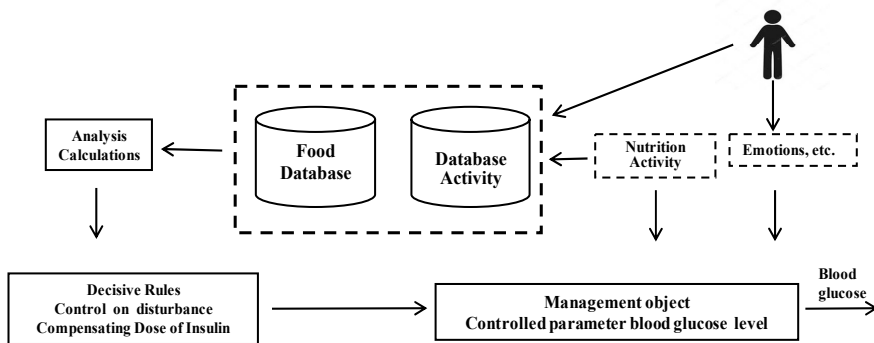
Analysis Calculations

Food Database

Database Activity

Nutrition Activity

Emotions, etc.

Decisive Rules
Control on disturbance
Compensating Dose of Insulin

Management object
Controlled parameter blood glucose level

Blood glucose